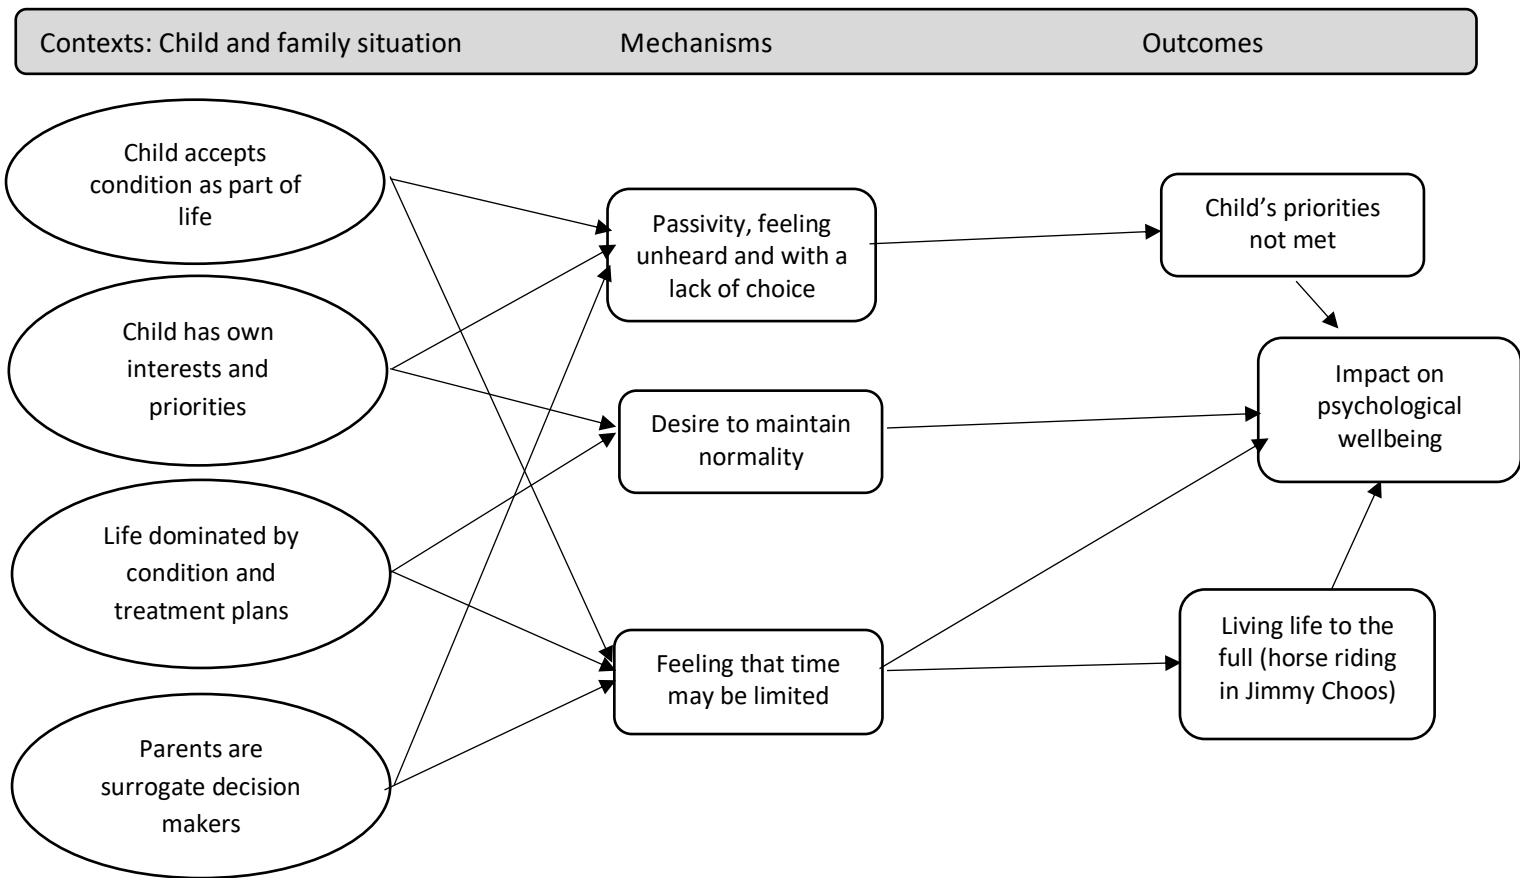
Contexts: Child and family situation

Mechanisms

Outcomes

Child accepts condition as part of life

Child has own interests and priorities

Life dominated by condition and treatment plans

Parents are surrogate decision makers

Passivity, feeling unheard and with a lack of choice

Desire to maintain normality

Feeling that time may be limited

Child's priorities not met

Impact on psychological wellbeing

Living life to the full (horse riding in Jimmy Choos)